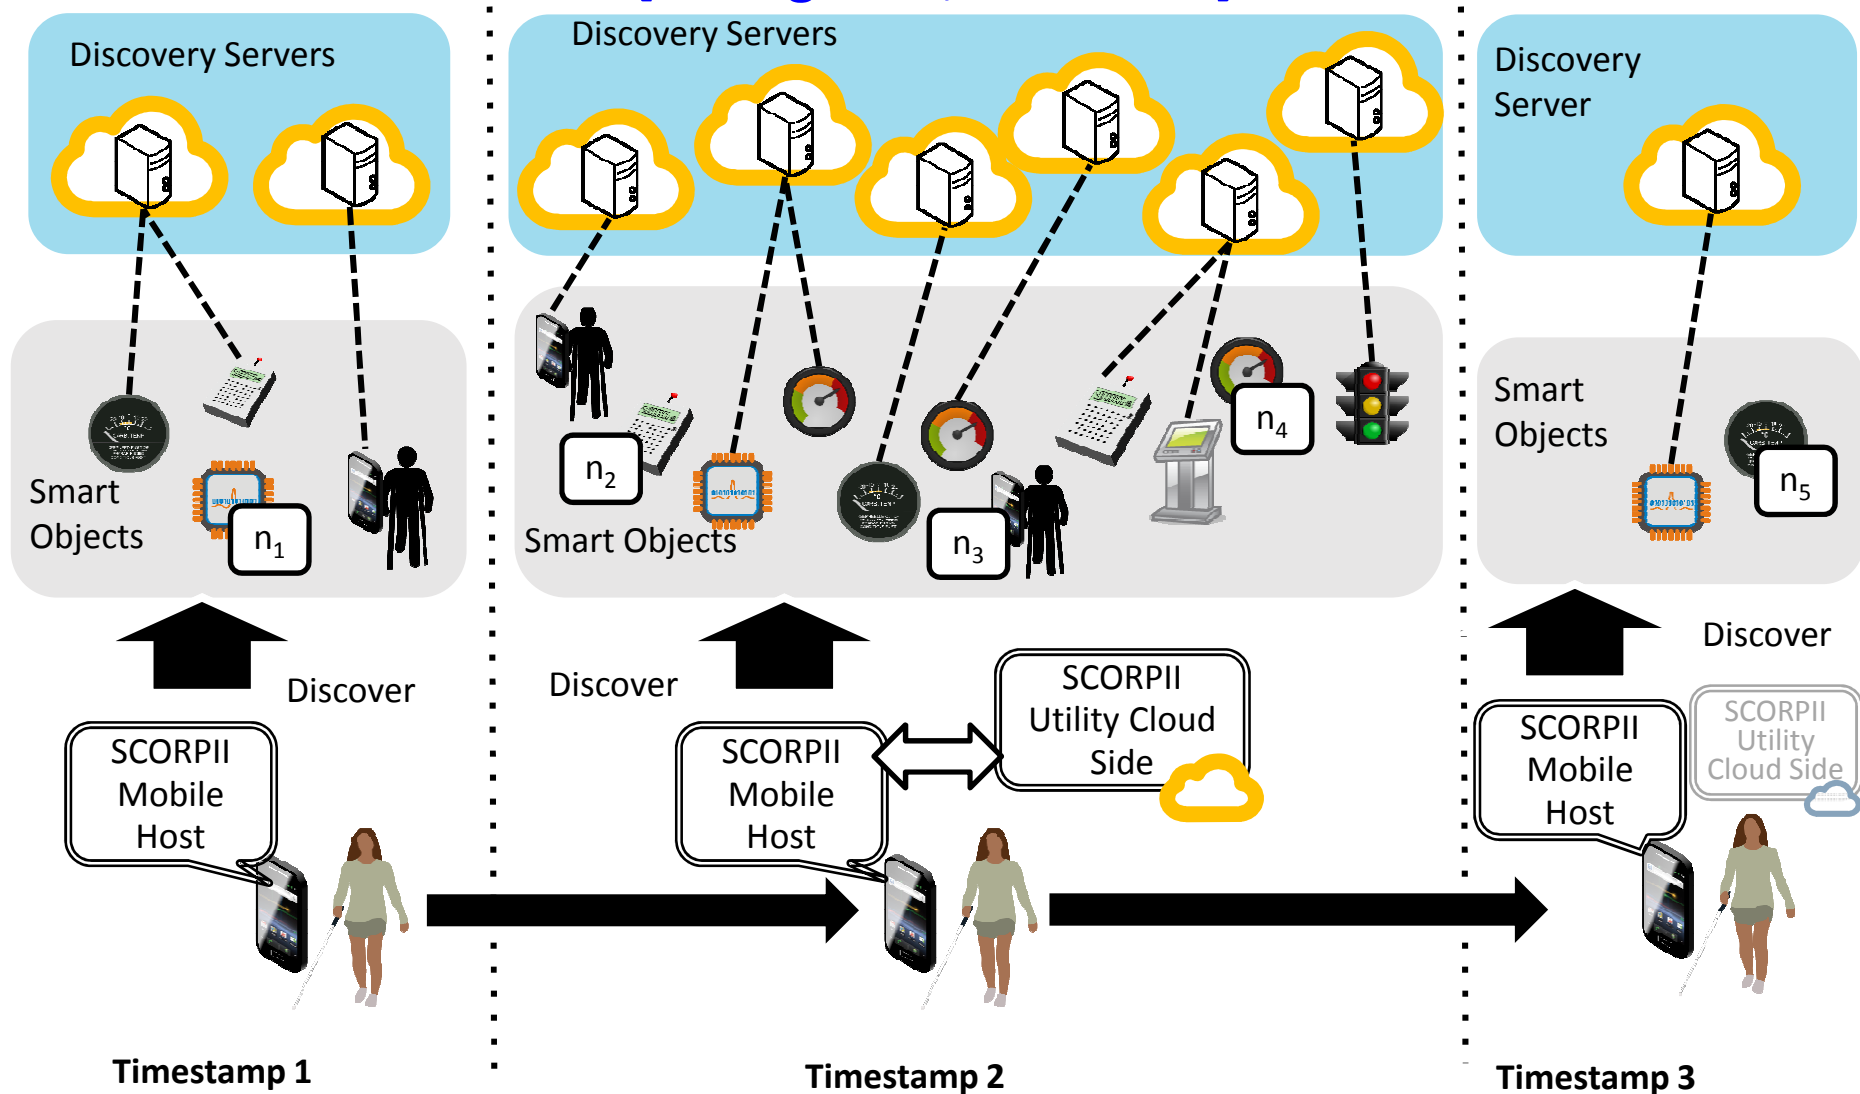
Discovery Servers

Smart Objects

$n_1$

Discover

SCORPII Mobile Host

Timestamp 1

Discovery Servers

$n_2$

Smart Objects

$n_3$

$n_4$

Discover

SCORPII Utility Cloud Side

SCORPII Mobile Host

Timestamp 2

Discovery Server

Smart Objects

$n_5$

Discover

SCORPII Mobile Host

SCORPII Utility Cloud Side

Timestamp 3